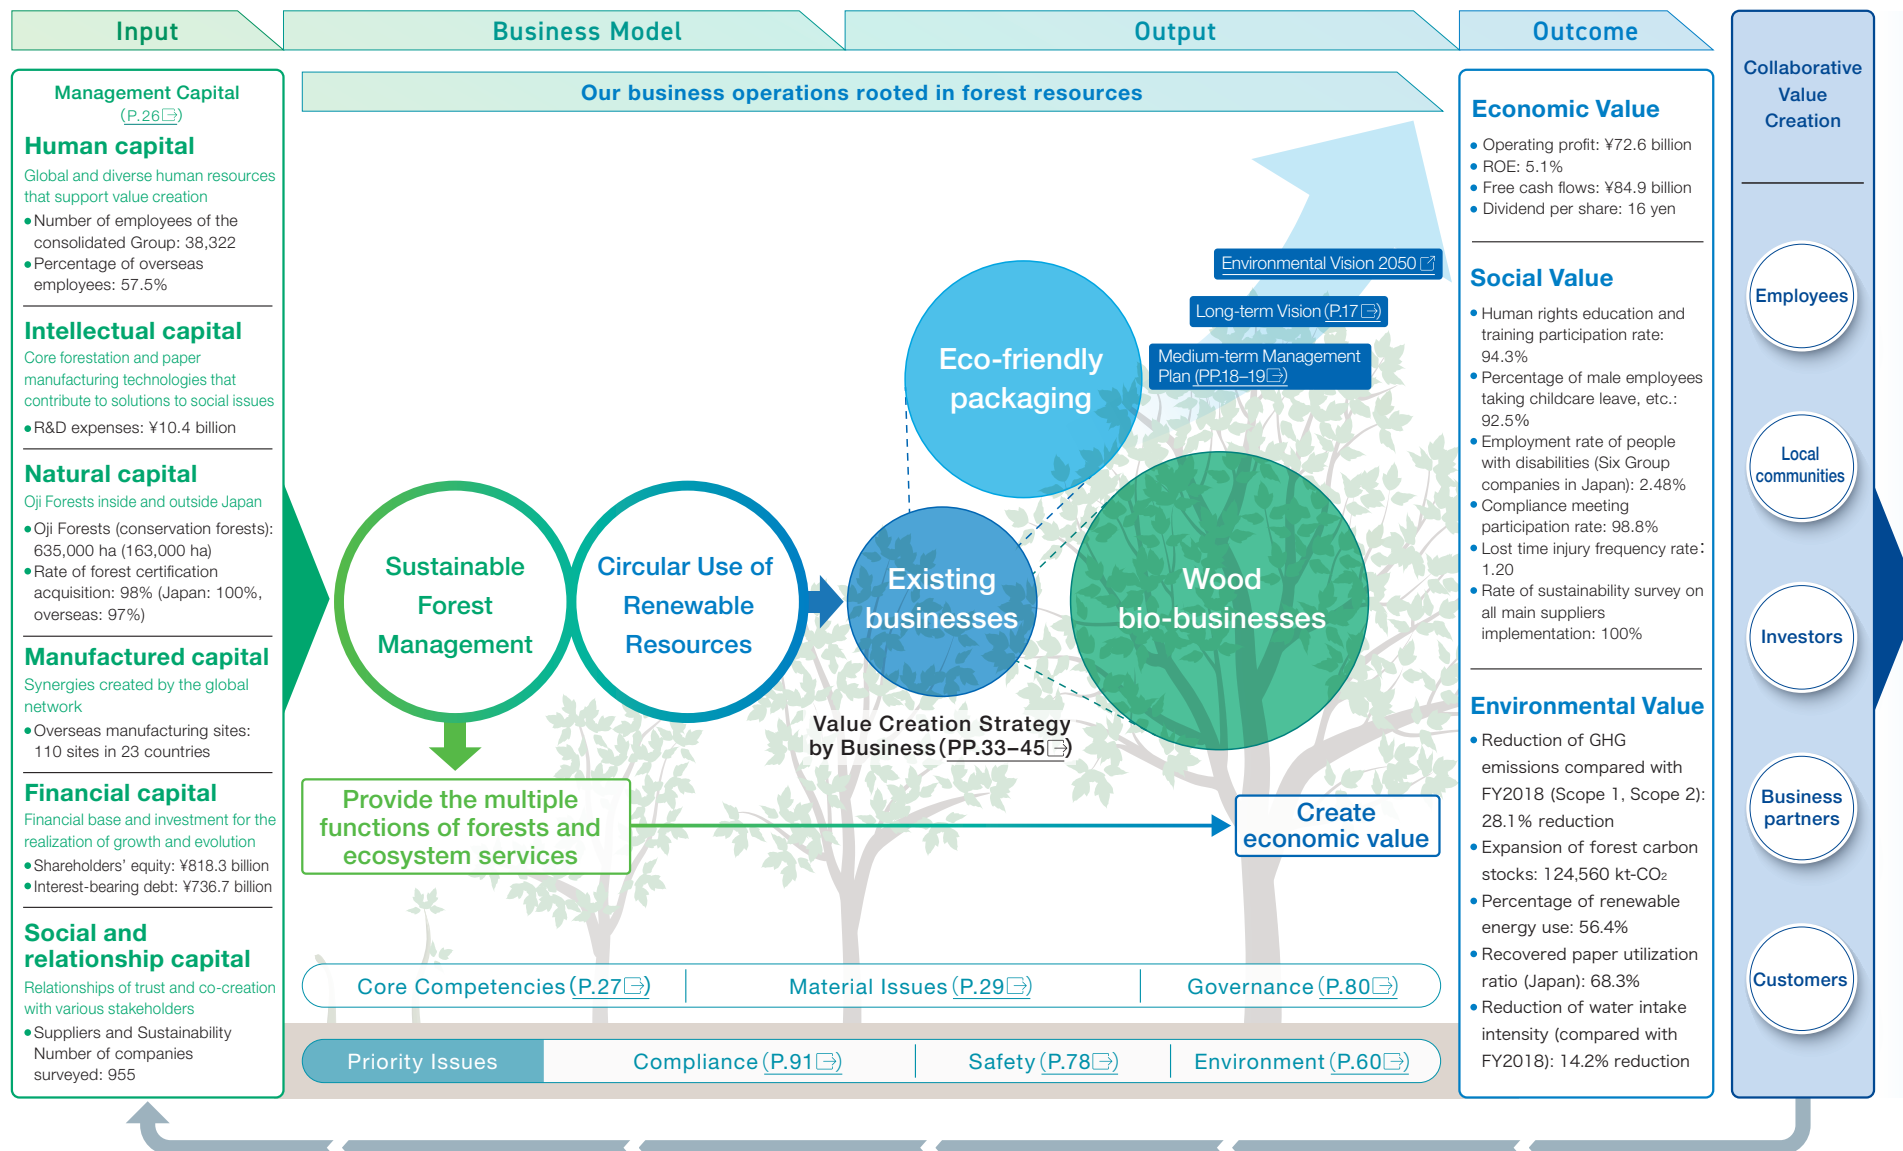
Input

Business Model

Output

Outcome

Collaborative Value Creation

Management Capital (P.26)

Human capital
Global and diverse human resources that support value creation
• Number of employees of the consolidated Group: 38,322
• Percentage of overseas employees: 57.5%

Intellectual capital
Core forestation and paper manufacturing technologies that contribute to solutions to social issues
• R&D expenses: ¥10.4 billion

Natural capital
Oji Forests inside and outside Japan
• Oji Forests (conservation forests): 635,000 ha (163,000 ha)
• Rate of forest certification acquisition: 98% (Japan: 100%, overseas: 97%)

Manufactured capital
Synergies created by the global network
• Overseas manufacturing sites: 110 sites in 23 countries

Financial capital
Financial base and investment for the realization of growth and evolution
• Shareholders' equity: ¥818.3 billion
• Interest-bearing debt: ¥736.7 billion

Social and relationship capital
Relationships of trust and co-creation with various stakeholders
• Suppliers and Sustainability Number of companies surveyed: 955

Our business operations rooted in forest resources

Environmental Vision 2050

Long-term Vision (P.17)

Medium-term Management Plan (PP.18–19)

Eco-friendly packaging

Sustainable Forest Management

Circular Use of Renewable Resources

Existing businesses

Wood bio-businesses

Value Creation Strategy by Business (PP.33–45)

Provide the multiple functions of forests and ecosystem services

Create economic value

Core Competencies (P.27) | Material Issues (P.29) | Governance (P.80)

Priority Issues | Compliance (P.91) | Safety (P.78) | Environment (P.60)

Economic Value
• Operating profit: ¥72.6 billion
• ROE: 5.1%
• Free cash flows: ¥84.9 billion
• Dividend per share: 16 yen

Social Value
• Human rights education and training participation rate: 94.3%
• Percentage of male employees taking childcare leave, etc.: 92.5%
• Employment rate of people with disabilities (Six Group companies in Japan): 2.48%
• Compliance meeting participation rate: 98.8%
• Lost time injury frequency rate: 1.20
• Rate of sustainability survey on all main suppliers implementation: 100%

Environmental Value
• Reduction of GHG emissions compared with FY2018 (Scope 1, Scope 2): 28.1% reduction
• Expansion of forest carbon stocks: 124,560 kt-$CO_2$
• Percentage of renewable energy use: 56.4%
• Recovered paper utilization ratio (Japan): 68.3%
• Reduction of water intake intensity (compared with FY2018): 14.2% reduction

Employees

Local communities

Investors

Business partners

Customers